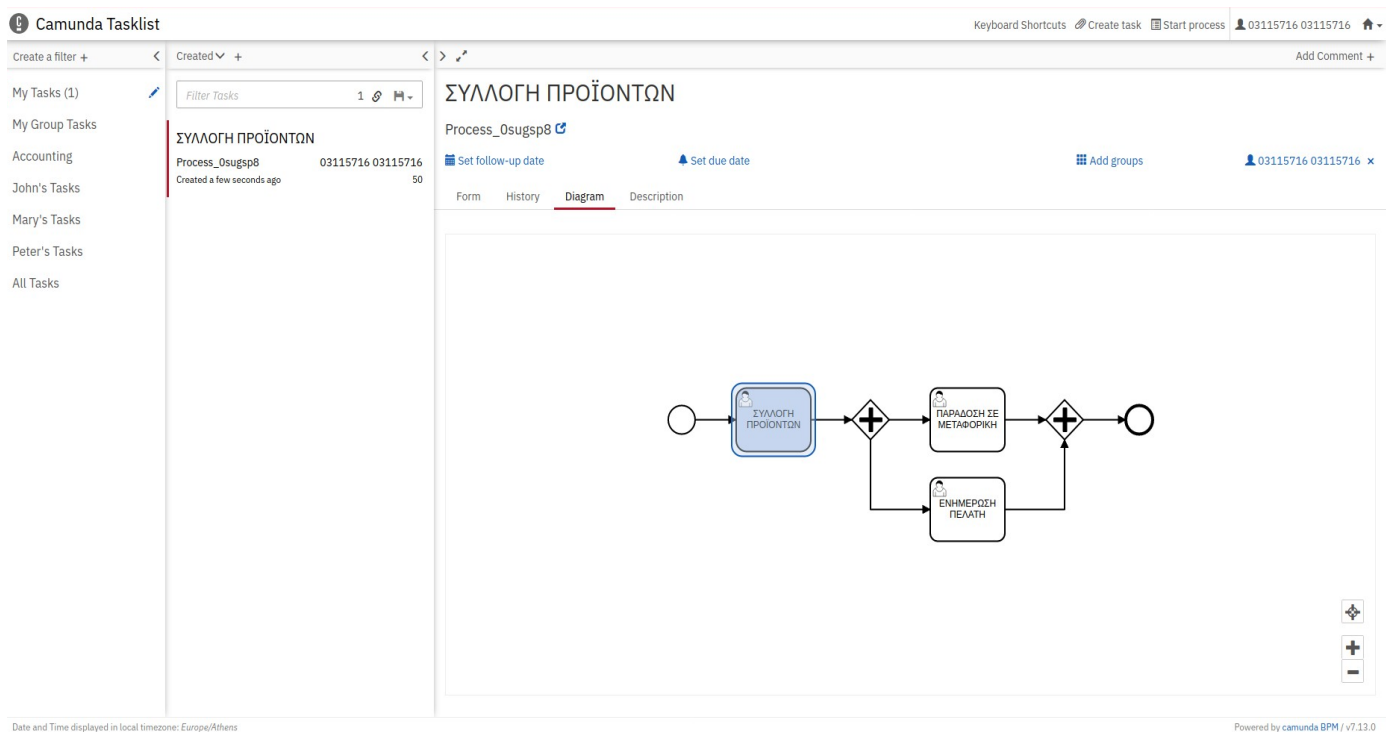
Camunda Tasklist

Keyboard Shortcuts Create task Start process 03115716 03115716

Create a filter +

My Tasks (1)
My Group Tasks
Accounting
John's Tasks
Mary's Tasks
Peter's Tasks
All Tasks

Created +

Filter Tasks 1

ΣΥΛΛΟΓΗ ΠΡΟΪΟΝΤΩΝ
Process_0sugsp8 03115716 03115716
Created a few seconds ago 50

Add Comment +

ΣΥΛΛΟΓΗ ΠΡΟΪΟΝΤΩΝ
Process_0sugsp8

Set follow-up date
Set due date
Add groups
03115716 03115716 ×

Form History Diagram Description

ΣΥΛΛΟΓΗ ΠΡΟΪΟΝΤΩΝ
ΠΑΡΑΔΟΣΗ ΣΕ ΜΕΤΑΦΟΡΙΚΗ
ΕΝΗΜΕΡΩΣΗ ΠΕΛΑΤΗ

Date and Time displayed in local timezone: Europe/Athens

Powered by camunda BPM / v7.13.0